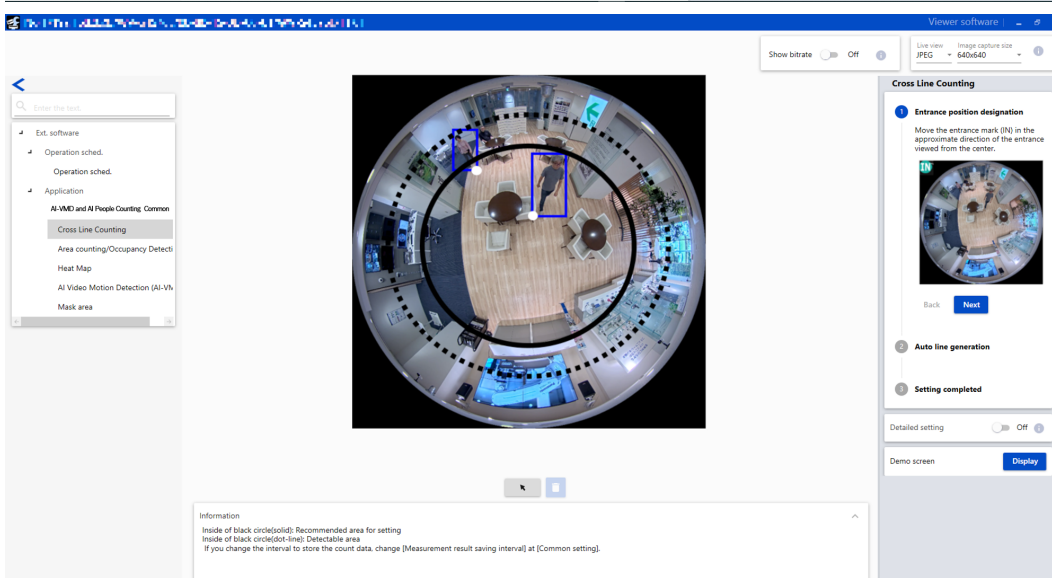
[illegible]

Viewer software

Show bitrate Off

Live view
JPEG

Image capture size
640x640

Enter the text.

Ext. software
Operation sched.
Operation sched.
Application
AI-VMD and AI People Counting Common
Cross Line Counting
Area counting/Occupancy Detecti
Heat Map
AI Video Motion Detection (AI-VM
Mask area

Cross Line Counting

1 Entrance position designation

Move the entrance mark (IN) in the approximate direction of the entrance viewed from the center.

IN

Back Next

2 Auto line generation

3 Setting completed

Detailed setting Off

Demo screen Display

Information

Inside of black circle(solid): Recommended area for setting
Inside of black circle(dot-line): Detectable area
If you change the interval to store the count data, change [Measurement result saving interval] at [Common setting].